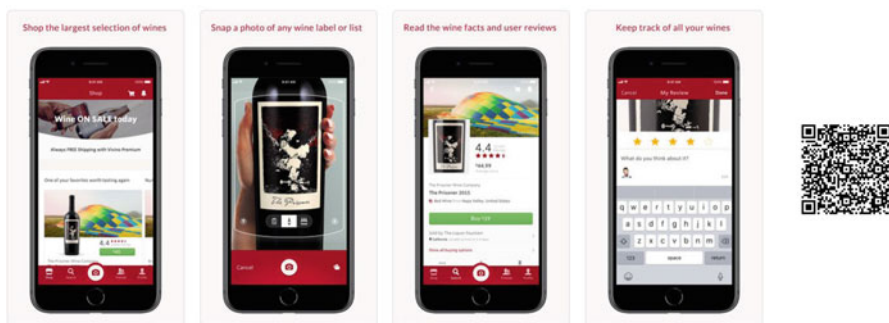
Shop the largest selection of wines

Shop

Wine ON SALE today

Always FREE Shipping with Vivino Premium

One of your favorites worth tasting again

4.4

Snap a photo of any wine label or list

The Prisoner

Cancel

Read the wine facts and user reviews

4.4

The Prisoner 2015

Buy

Keep track of all your wines

Cancel

My Review

Done

What do you think about it?

q w e r t y u i o p

a s d f g h j k l

z x c v b n m

123

space

return